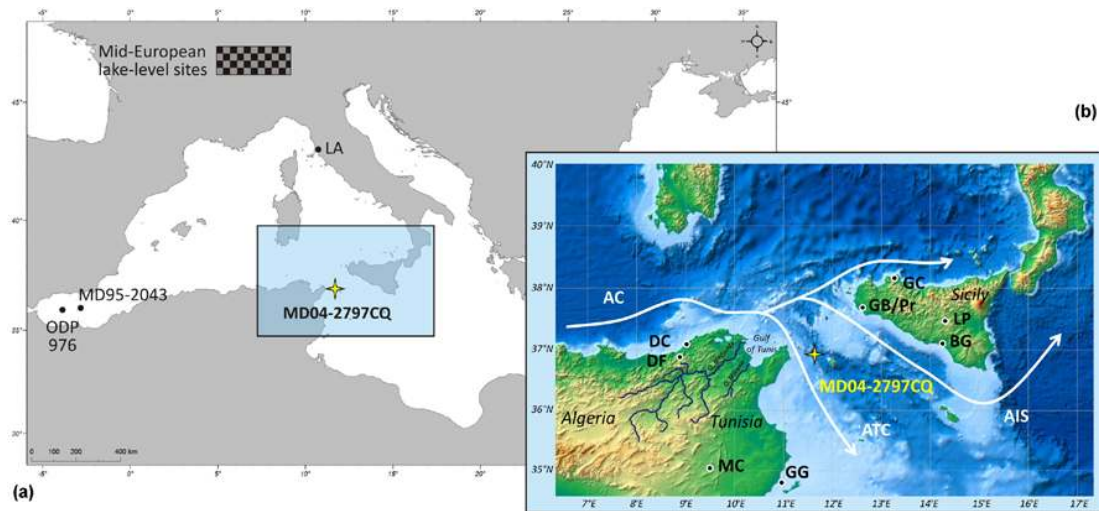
-5° 0° 5° 10° 15° 20° 25° 30° 35°

Mid-European lake-level sites

45° 45°

LA

40°

MD95-2043

ODP 976

MD04-2797CQ

35°

0 100 200 400 km

-5° 0° 5° 10° 15° 20°

(a)

(b)

40°N

39°N

38°N

37°N

36°N

35°N

AC

GC

GB/Pr

Sicily

LP

BG

DC

DF

Gulf of Tunis

MD04-2797CQ

Algeria

Tunisia

ATC

AIS

MC

GG

7°E 8°E 9°E 10°E 11°E 12°E 13°E 14°E 15°E 16°E 17°E